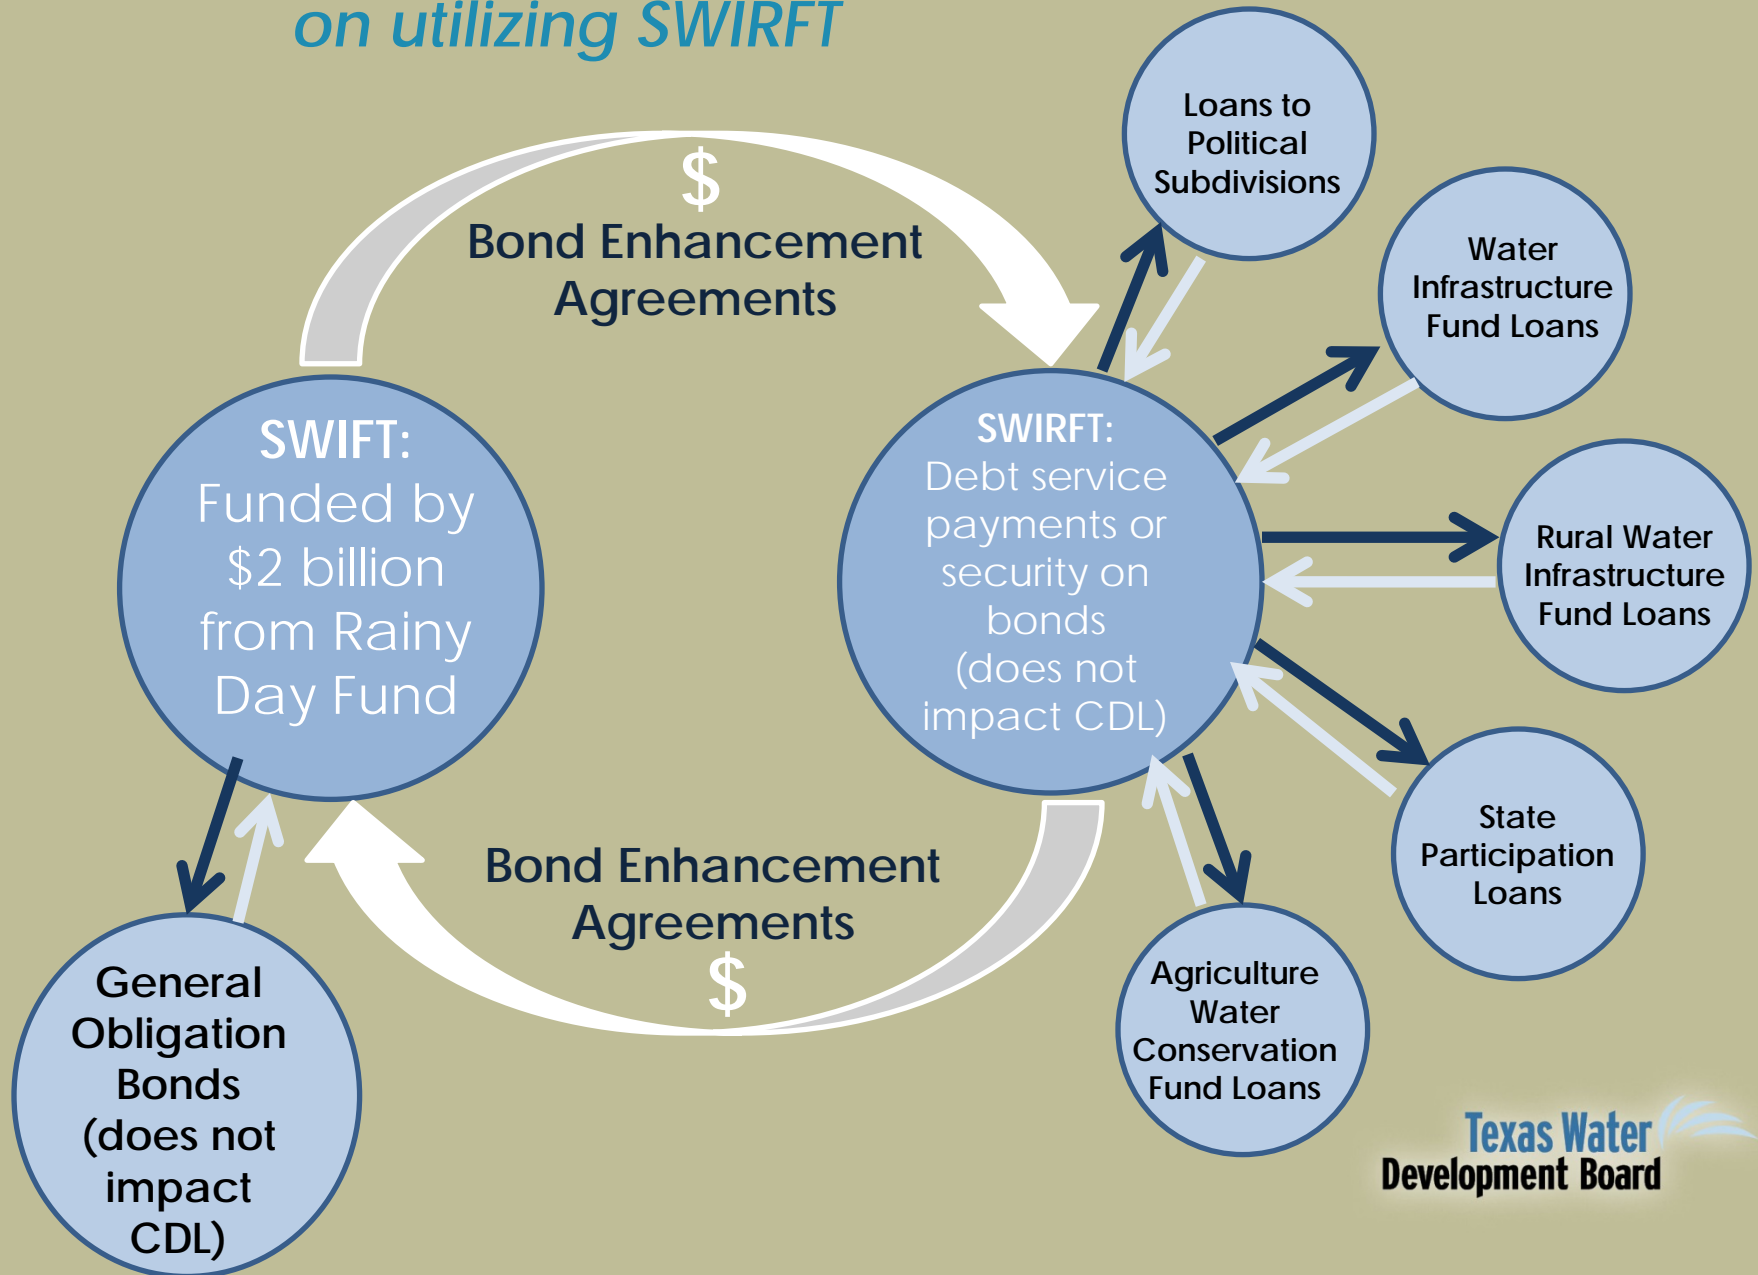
on utilizing SWIRFT

$
Bond Enhancement Agreements

Loans to Political Subdivisions

Water Infrastructure Fund Loans

SWIFT: Funded by \$2 billion from Rainy Day Fund

SWIRFT: Debt service payments or security on bonds (does not impact CDL)

Rural Water Infrastructure Fund Loans

State Participation Loans

Bond Enhancement Agreements
$

General Obligation Bonds (does not impact CDL)

Agriculture Water Conservation Fund Loans

Texas Water Development Board